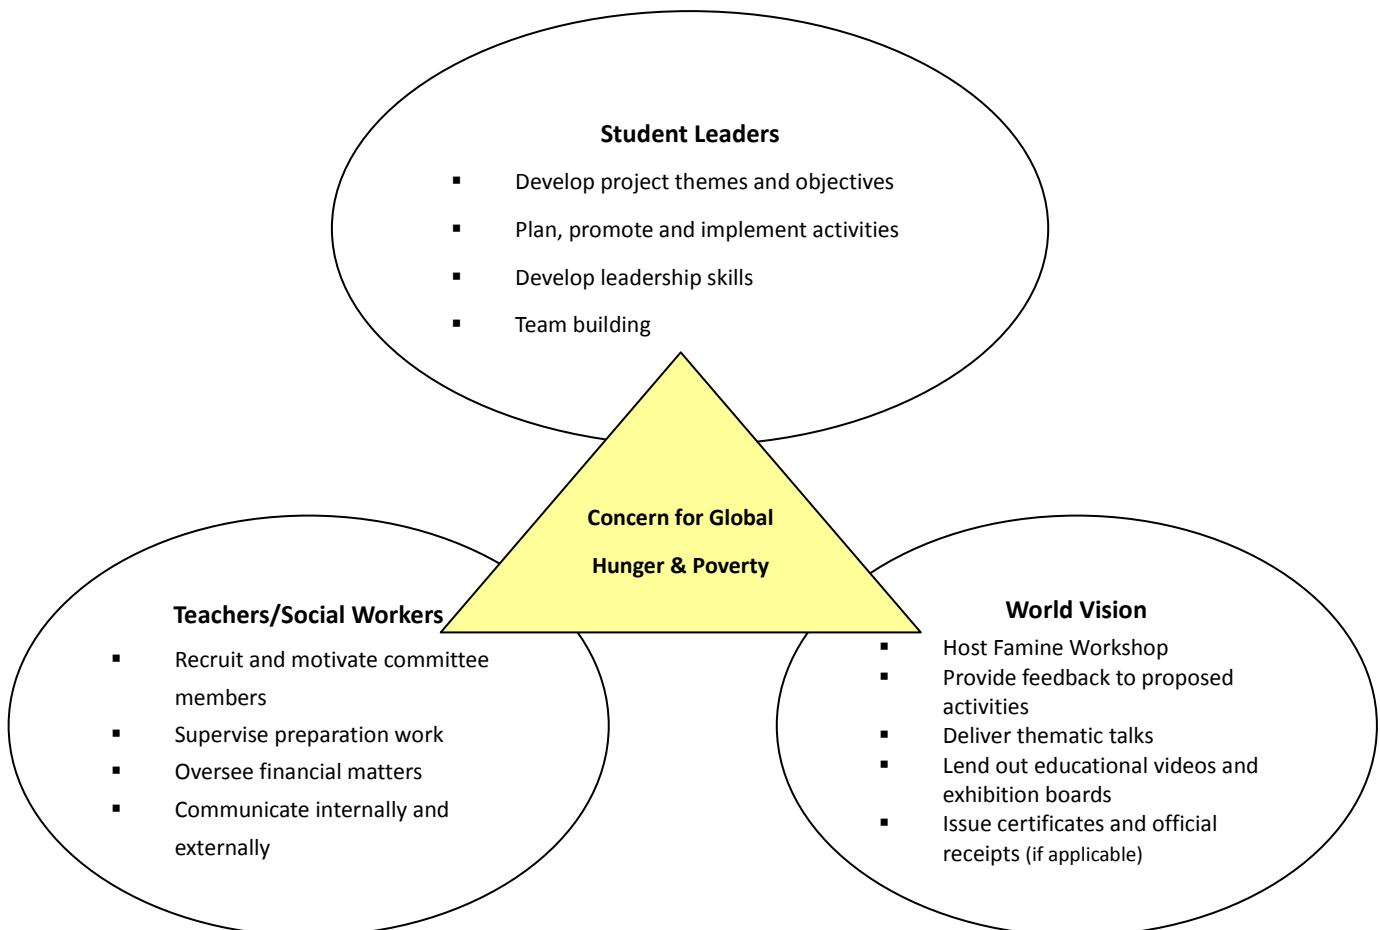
**Student Leaders**

- Develop project themes and objectives
- Plan, promote and implement activities
- Develop leadership skills
- Team building

**Concern for Global Hunger & Poverty**

**Teachers/Social Workers**

- Recruit and motivate committee members
- Supervise preparation work
- Oversee financial matters
- Communicate internally and externally

**World Vision**

- Host Famine Workshop
- Provide feedback to proposed activities
- Deliver thematic talks
- Lend out educational videos and exhibition boards
- Issue certificates and official receipts (if applicable)